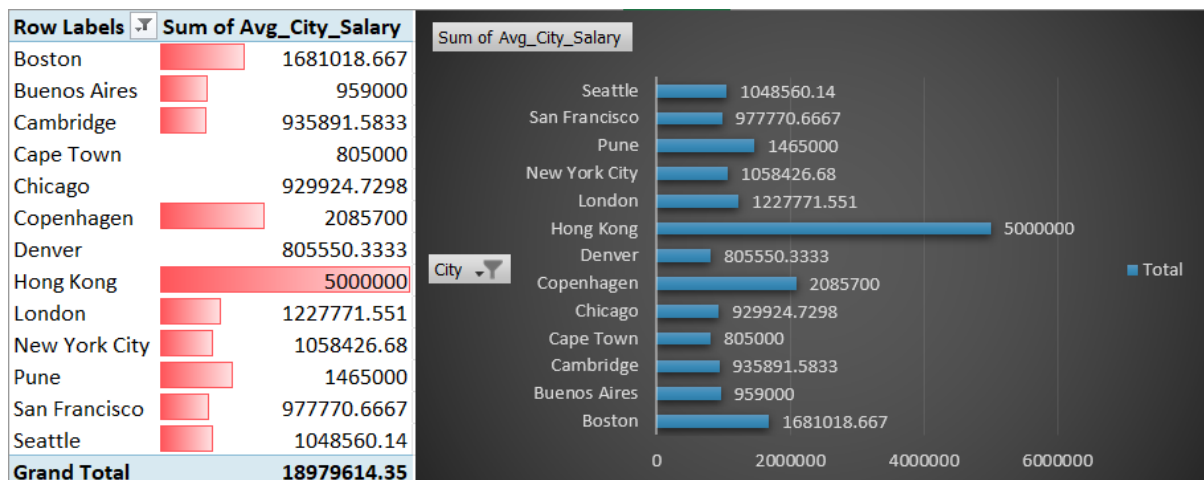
| Row Labels | Sum of Avg_City_Salary |
|---|---|
| Boston | 1681018.667 |
| Buenos Aires | 959000 |
| Cambridge | 935891.5833 |
| Cape Town | 805000 |
| Chicago | 929924.7298 |
| Copenhagen | 2085700 |
| Denver | 805550.3333 |
| Hong Kong | 5000000 |
| London | 1227771.551 |
| New York City | 1058426.68 |
| Pune | 1465000 |
| San Francisco | 977770.6667 |
| Seattle | 1048560.14 |
| Grand Total | 18979614.35 |

Sum of Avg_City_Salary

City

Seattle 1048560.14
San Francisco 977770.6667
Pune 1465000
New York City 1058426.68
London 1227771.551
Hong Kong 5000000
Denver 805550.3333
Copenhagen 2085700
Chicago 929924.7298
Cape Town 805000
Cambridge 935891.5833
Buenos Aires 959000
Boston 1681018.667

0 2000000 4000000 6000000

Total